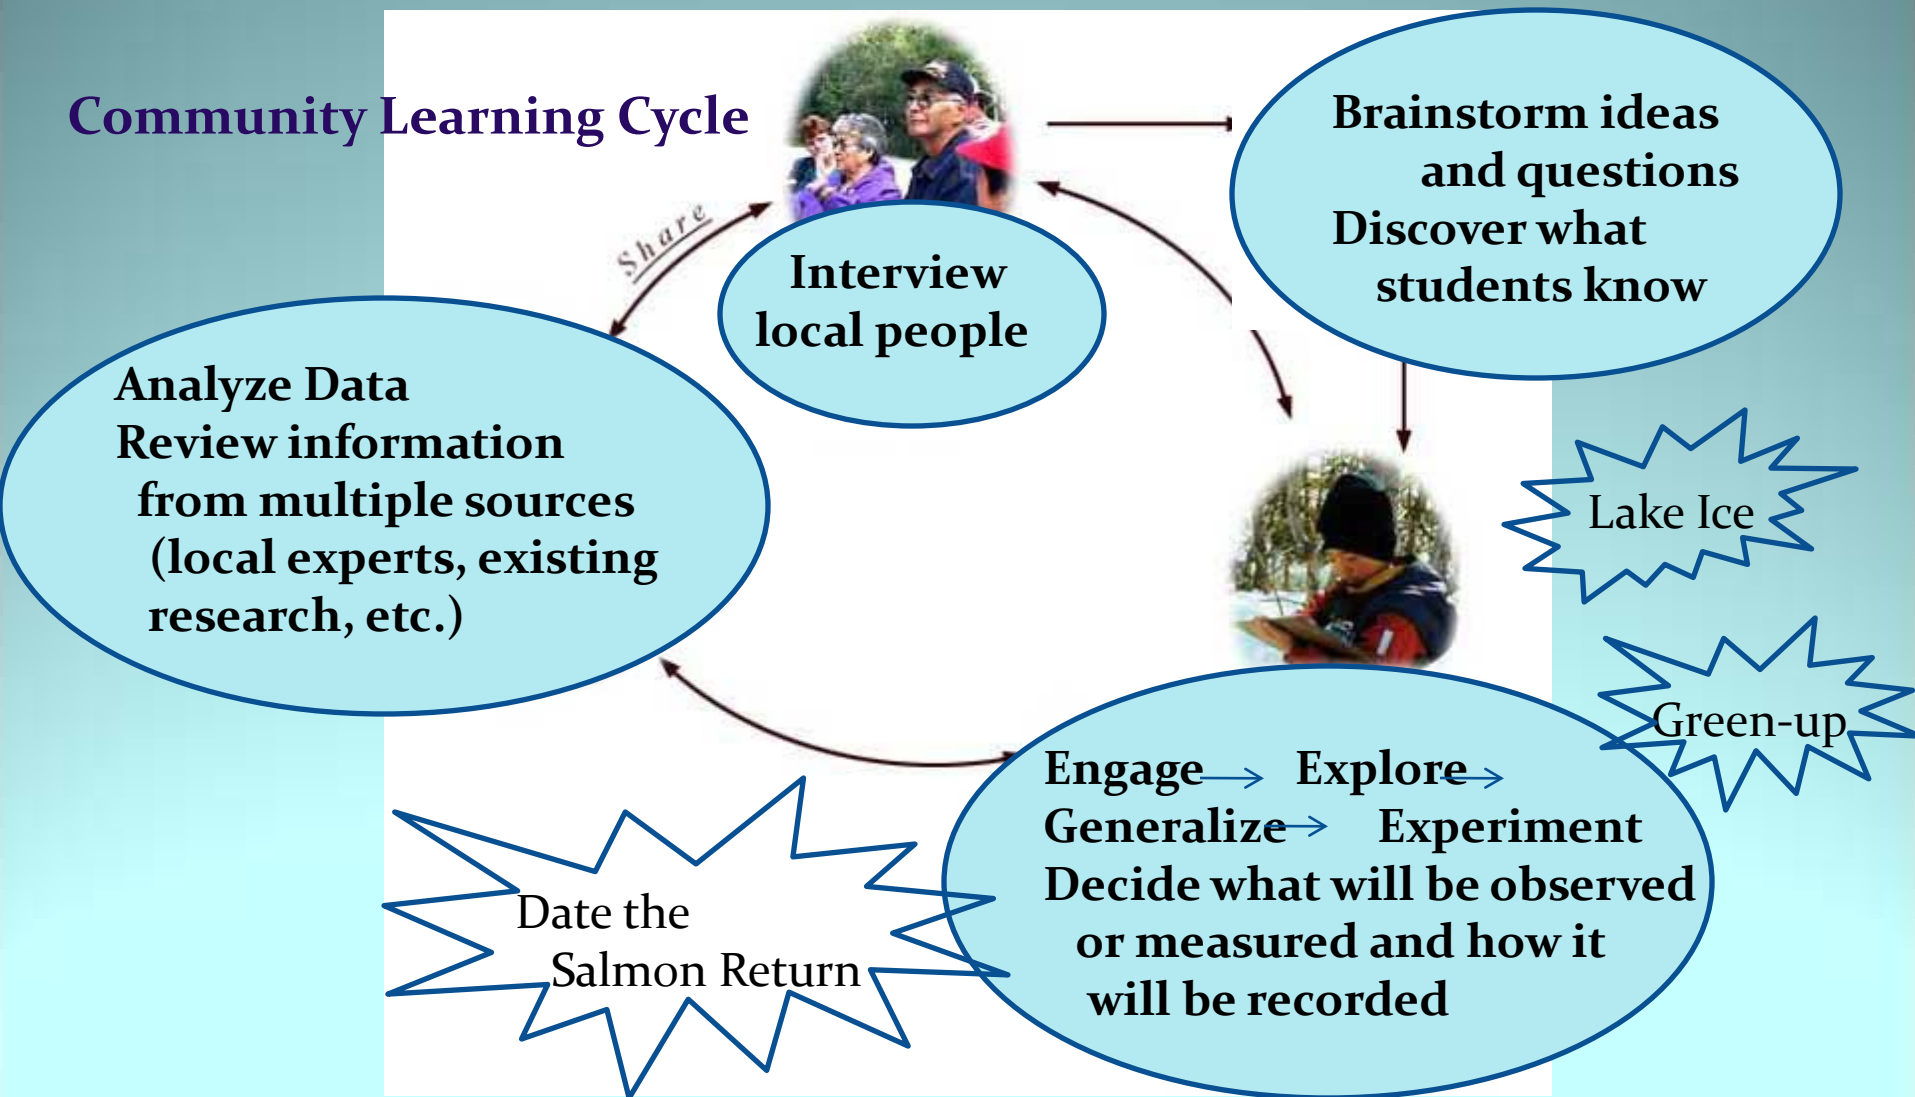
Community Learning Cycle

Interview local people

Brainstorm ideas and questions
Discover what students know

Share

Analyze Data
Review information from multiple sources (local experts, existing research, etc.)

Lake Ice

Green-up

Engage → Explore →
Generalize → Experiment
Decide what will be observed or measured and how it will be recorded

Date the Salmon Return